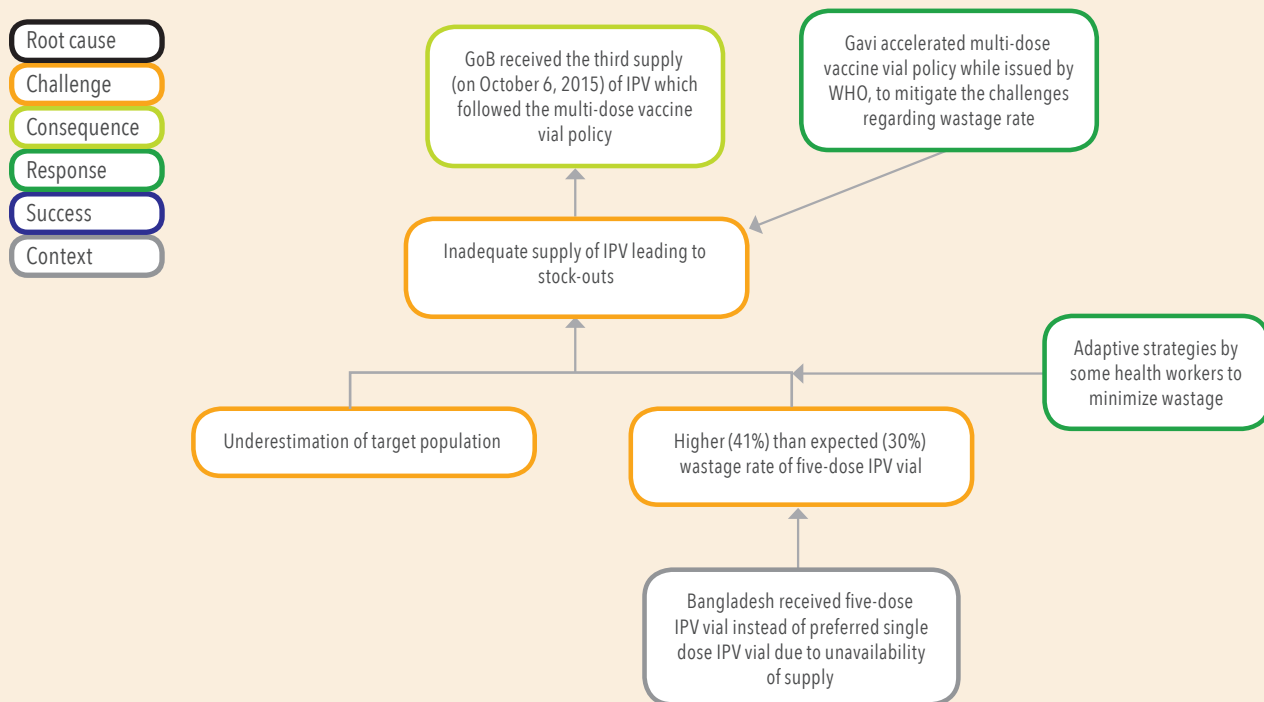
Root cause
Challenge
Consequence
Response
Success
Context

GoB received the third supply (on October 6, 2015) of IPV which followed the multi-dose vaccine vial policy

Gavi accelerated multi-dose vaccine vial policy while issued by WHO, to mitigate the challenges regarding wastage rate

Inadequate supply of IPV leading to stock-outs

Adaptive strategies by some health workers to minimize wastage

Underestimation of target population

Higher (41%) than expected (30%) wastage rate of five-dose IPV vial

Bangladesh received five-dose IPV vial instead of preferred single dose IPV vial due to unavailability of supply